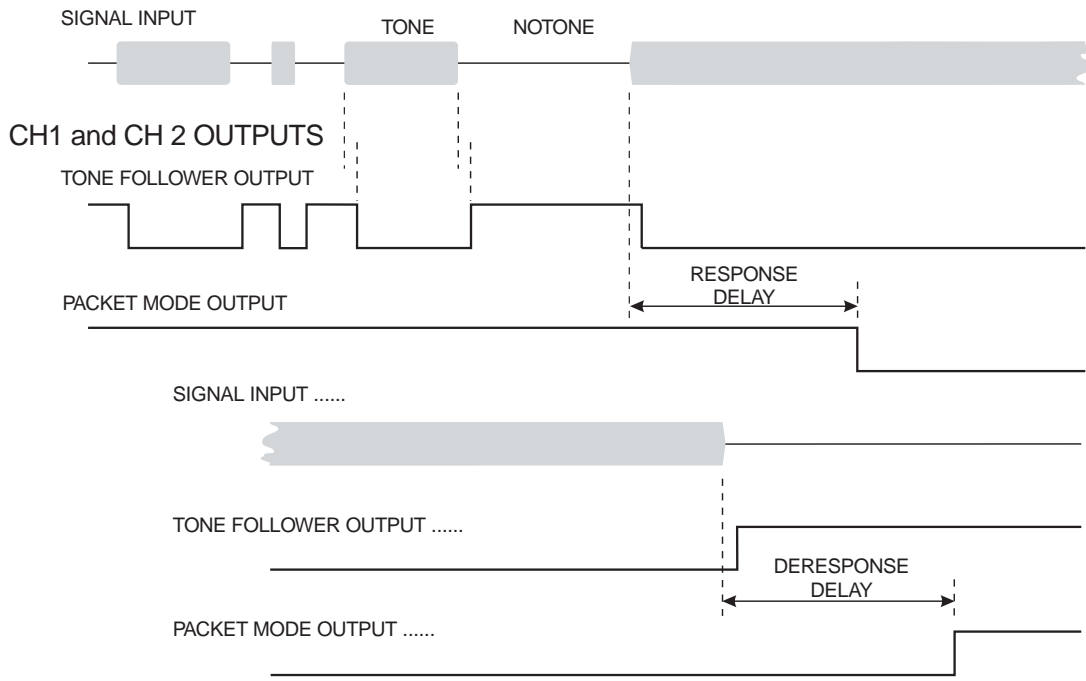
SIGNAL INPUT

TONE

NOTONE

CH1 and CH 2 OUTPUTS

TONE FOLLOWER OUTPUT

RESPONSE DELAY

PACKET MODE OUTPUT

SIGNAL INPUT ......

TONE FOLLOWER OUTPUT ......

DERESPONSE DELAY

PACKET MODE OUTPUT ......